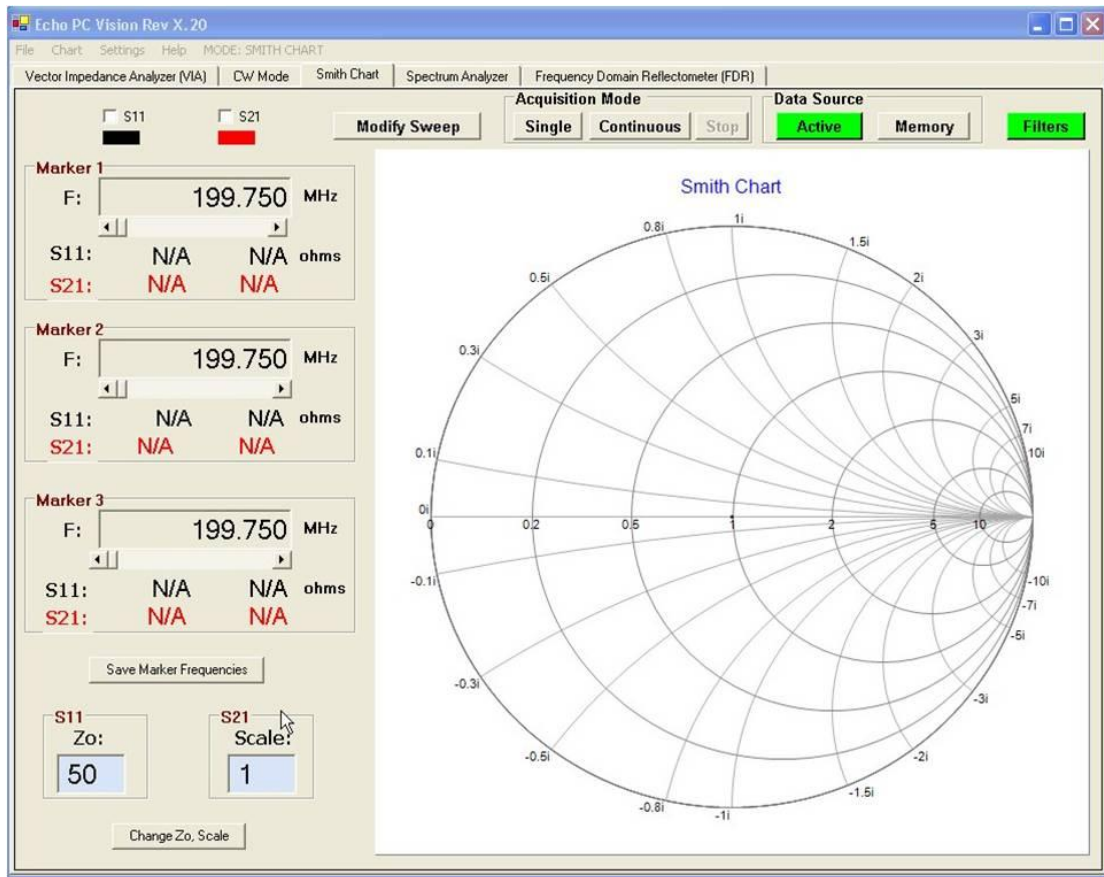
Echo PC Vision Rev X.20
File Chart Settings Help MODE: SMITH CHART
Vector Impedance Analyzer (VIA) | CW Mode | Smith Chart | Spectrum Analyzer | Frequency Domain Reflectometer (FDR)

S11 S21
Modify Sweep
Acquisition Mode
Single Continuous Stop
Data Source
Active Memory
Filters

Marker 1
F: 199.750 MHz
S11: N/A N/A ohms
S21: N/A N/A

Marker 2
F: 199.750 MHz
S11: N/A N/A ohms
S21: N/A N/A

Marker 3
F: 199.750 MHz
S11: N/A N/A ohms
S21: N/A N/A

Save Marker Frequencies

S11
Zo:
50

S21
Scale:
1

Change Zo, Scale

Smith Chart
1i
0.8i
1.5i
0.5i
2i
3i
0.3i
5i
7i
0.1i
10i
0i
0
0.2
0.5
1
2
5
10
-0.1i
-10i
-7i
-5i
-0.3i
-3i
-0.5i
-2i
-1.5i
-0.8i
-1i